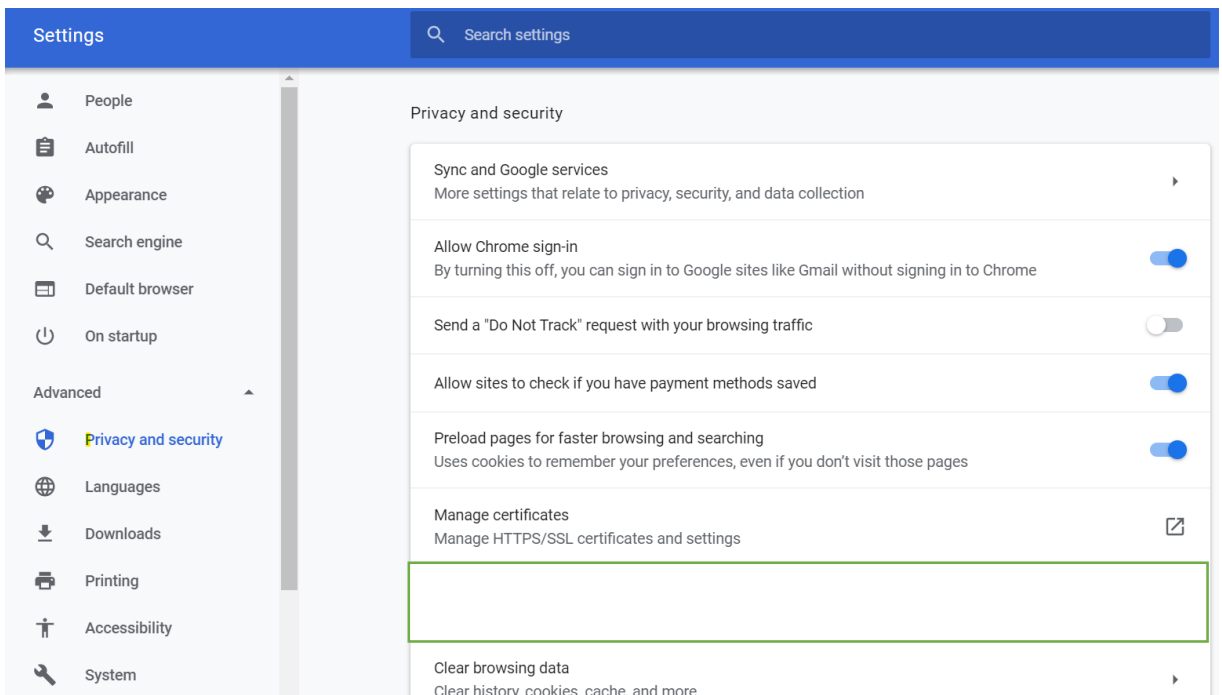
Settings

Search settings

People

Autofill

Appearance

Search engine

Default browser

On startup

Advanced

Privacy and security

Languages

Downloads

Printing

Accessibility

System

Privacy and security

Sync and Google services
More settings that relate to privacy, security, and data collection

Allow Chrome sign-in
By turning this off, you can sign in to Google sites like Gmail without signing in to Chrome

Send a "Do Not Track" request with your browsing traffic

Allow sites to check if you have payment methods saved

Preload pages for faster browsing and searching
Uses cookies to remember your preferences, even if you don't visit those pages

Manage certificates
Manage HTTPS/SSL certificates and settings

Clear browsing data
Clear history, cookies, cache, and more